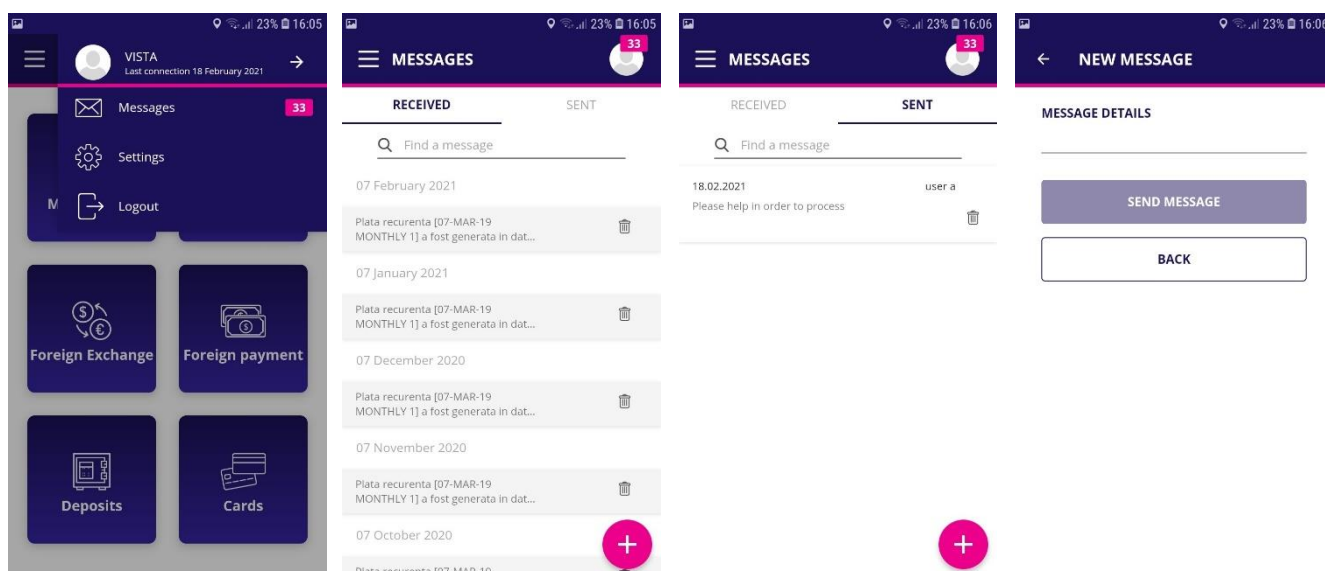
23% 16:05

VISTA
Last connection 18 February 2021

Messages 33

Settings

Logout

M

Foreign Exchange

Foreign payment

Deposits

Cards

23% 16:05

MESSAGES

33

RECEIVED

SENT

Find a message

07 February 2021

Plata recurenta [07-MAR-19 MONTHLY 1] a fost generata in dat...

07 January 2021

Plata recurenta [07-MAR-19 MONTHLY 1] a fost generata in dat...

07 December 2020

Plata recurenta [07-MAR-19 MONTHLY 1] a fost generata in dat...

07 November 2020

Plata recurenta [07-MAR-19 MONTHLY 1] a fost generata in dat...

07 October 2020

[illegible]

23% 16:06

MESSAGES

33

RECEIVED

SENT

Find a message

18.02.2021

user a

Please help in order to process

23% 16:06

NEW MESSAGE

MESSAGE DETAILS

SEND MESSAGE

BACK